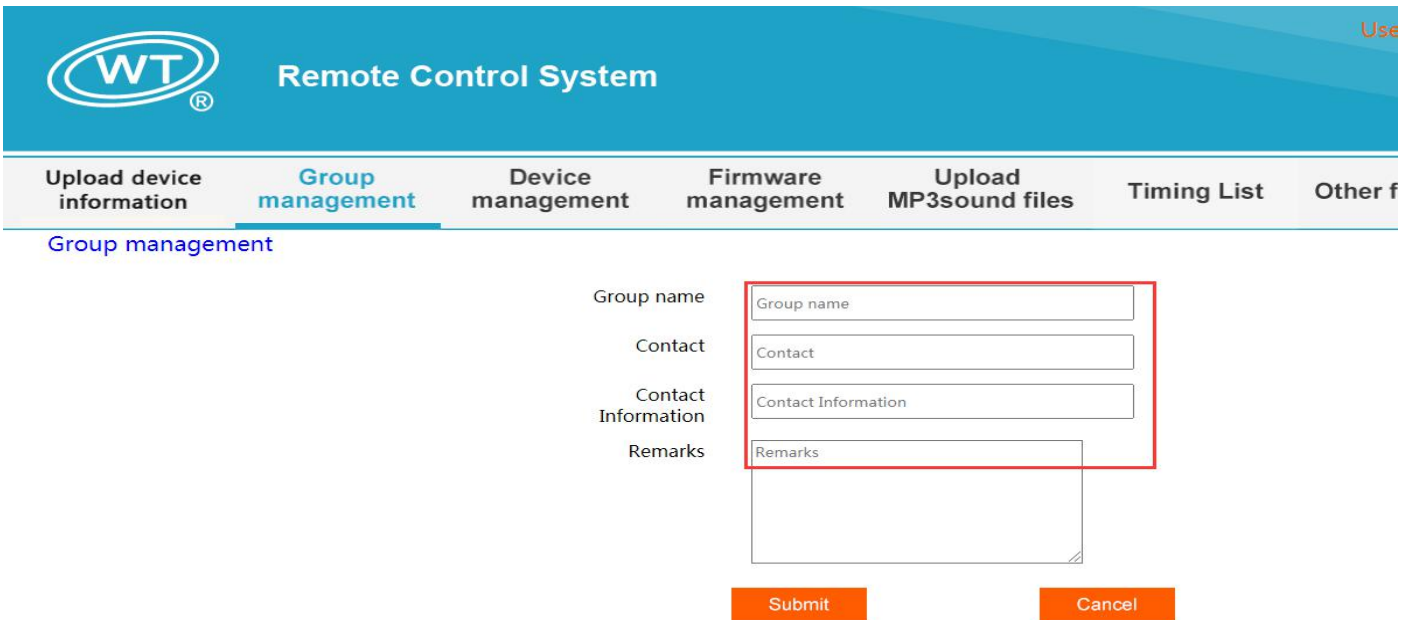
WT®

Remote Control System

Use

Upload device information
Group management
Device management
Firmware management
Upload MP3sound files
Timing List
Other f

Group management

Group name
Group name

Contact
Contact

Contact Information
Contact Information

Remarks
Remarks

Submit
Cancel